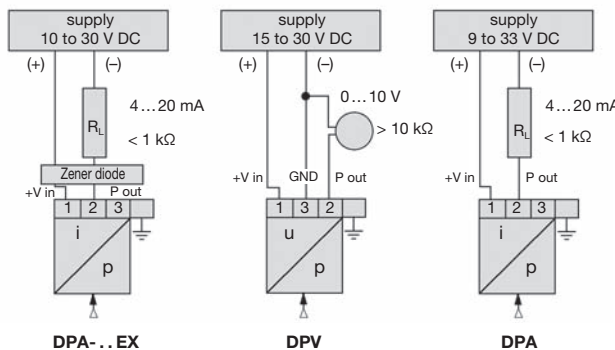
supply
10 to 30 V DC
(+)
(–)
$R_L$
4…20 mA
< 1 kΩ
Zener diode
+V in
P out
1 2 3
i
p

DPA-. . EX

supply
15 to 30 V DC
(+)
(–)
0…10 V
> 10 kΩ
+V in
GND
P out
1 3 2
u
p

DPV

supply
9 to 33 V DC
(+)
(–)
$R_L$
4…20 mA
< 1 kΩ
+V in
P out
1 2 3
i
p

DPA